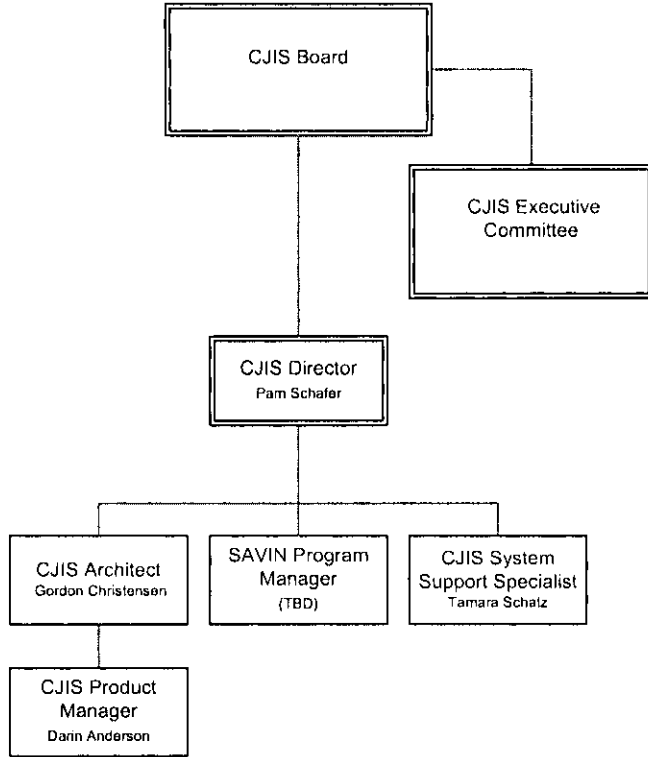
CJIS Board

CJIS Executive Committee

CJIS Director
Pam Schafer

CJIS Architect
Gordon Christensen

SAVIN Program Manager
(TBD)

CJIS System Support Specialist
Tamara Schatz

CJIS Product Manager
Darin Anderson